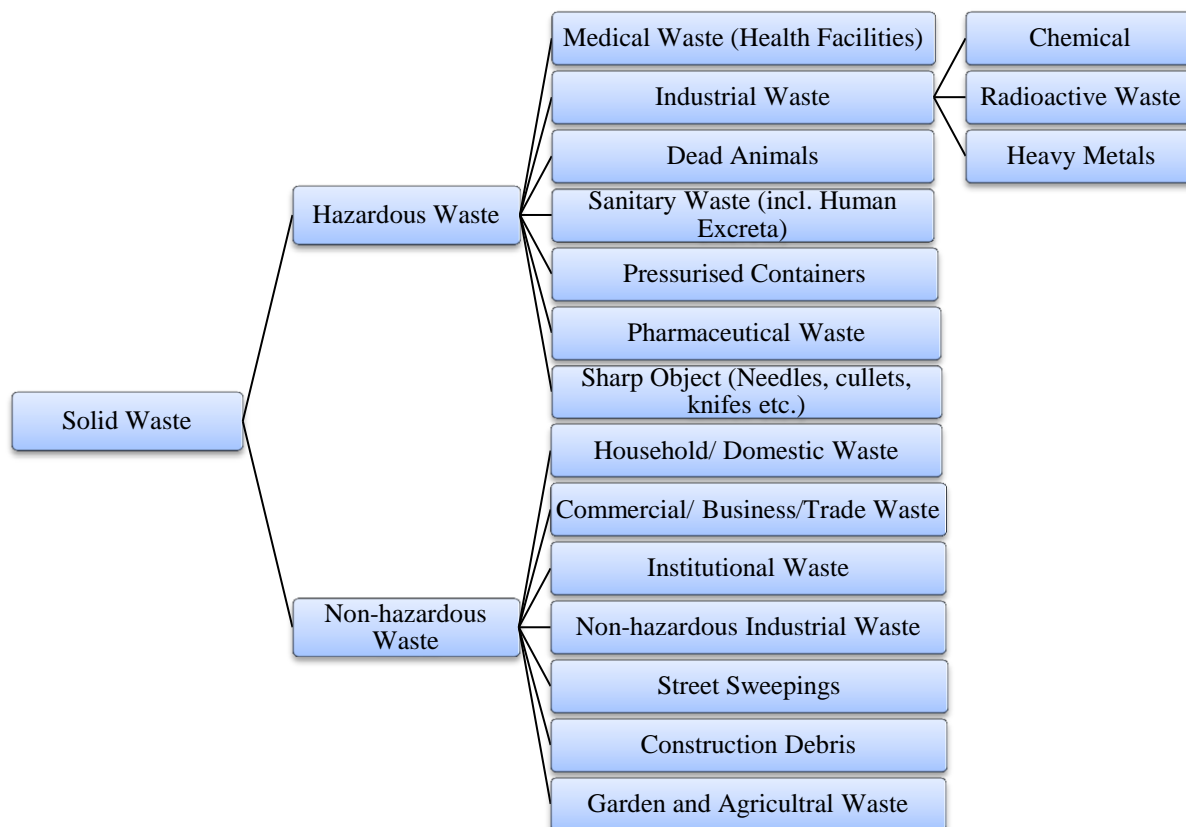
Solid Waste

Hazardous Waste

Medical Waste (Health Facilities)

Industrial Waste

Chemical

Radioactive Waste

Heavy Metals

Dead Animals

Sanitary Waste (incl. Human Excreta)

Pressurised Containers

Pharmaceutical Waste

Sharp Object (Needles, cullets, knifes etc.)

Non-hazardous Waste

Household/ Domestic Waste

Commercial/ Business/Trade Waste

Institutional Waste

Non-hazardous Industrial Waste

Street Sweepings

Construction Debris

Garden and Agricultral Waste